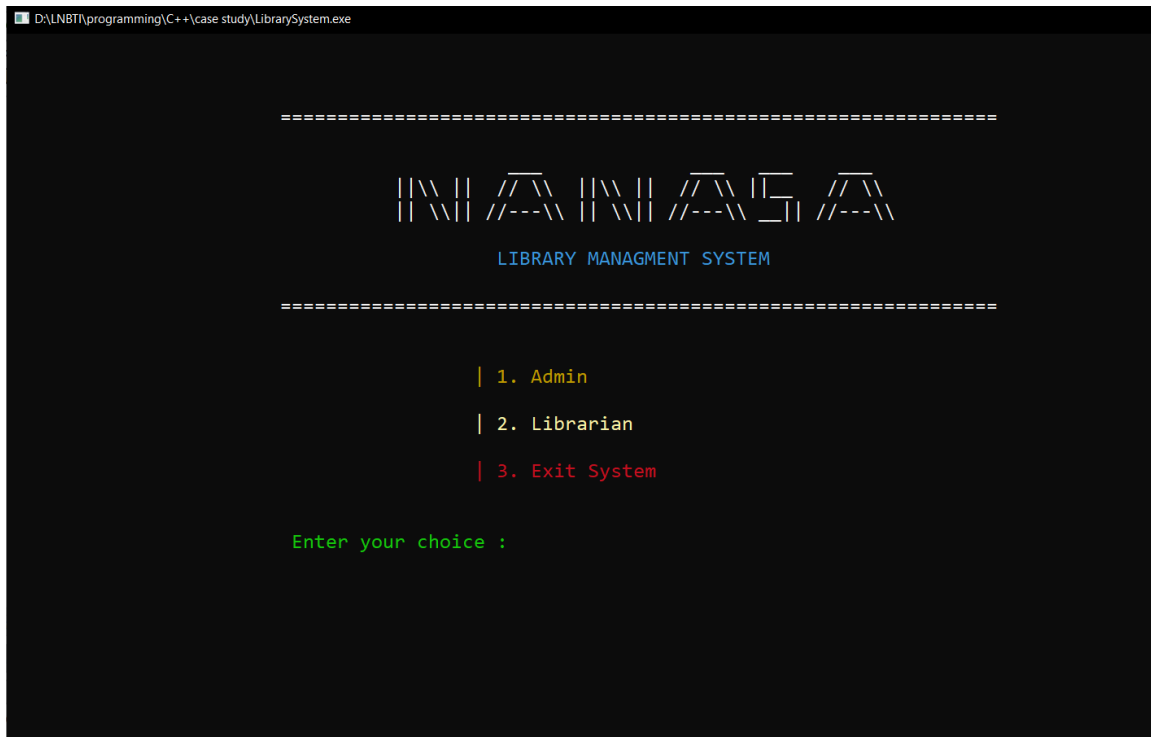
D:\LNBTI\programming\C++\case study\LibrarySystem.exe

===============================================================

||\\ ||  // \\  ||\\ ||  // \\ ||__  // \\
|| \\|| //---\\ || \\|| //---\\ __|| //---\\

LIBRARY MANAGMENT SYSTEM

===============================================================

| 1. Admin

| 2. Librarian

| 3. Exit System

Enter your choice :